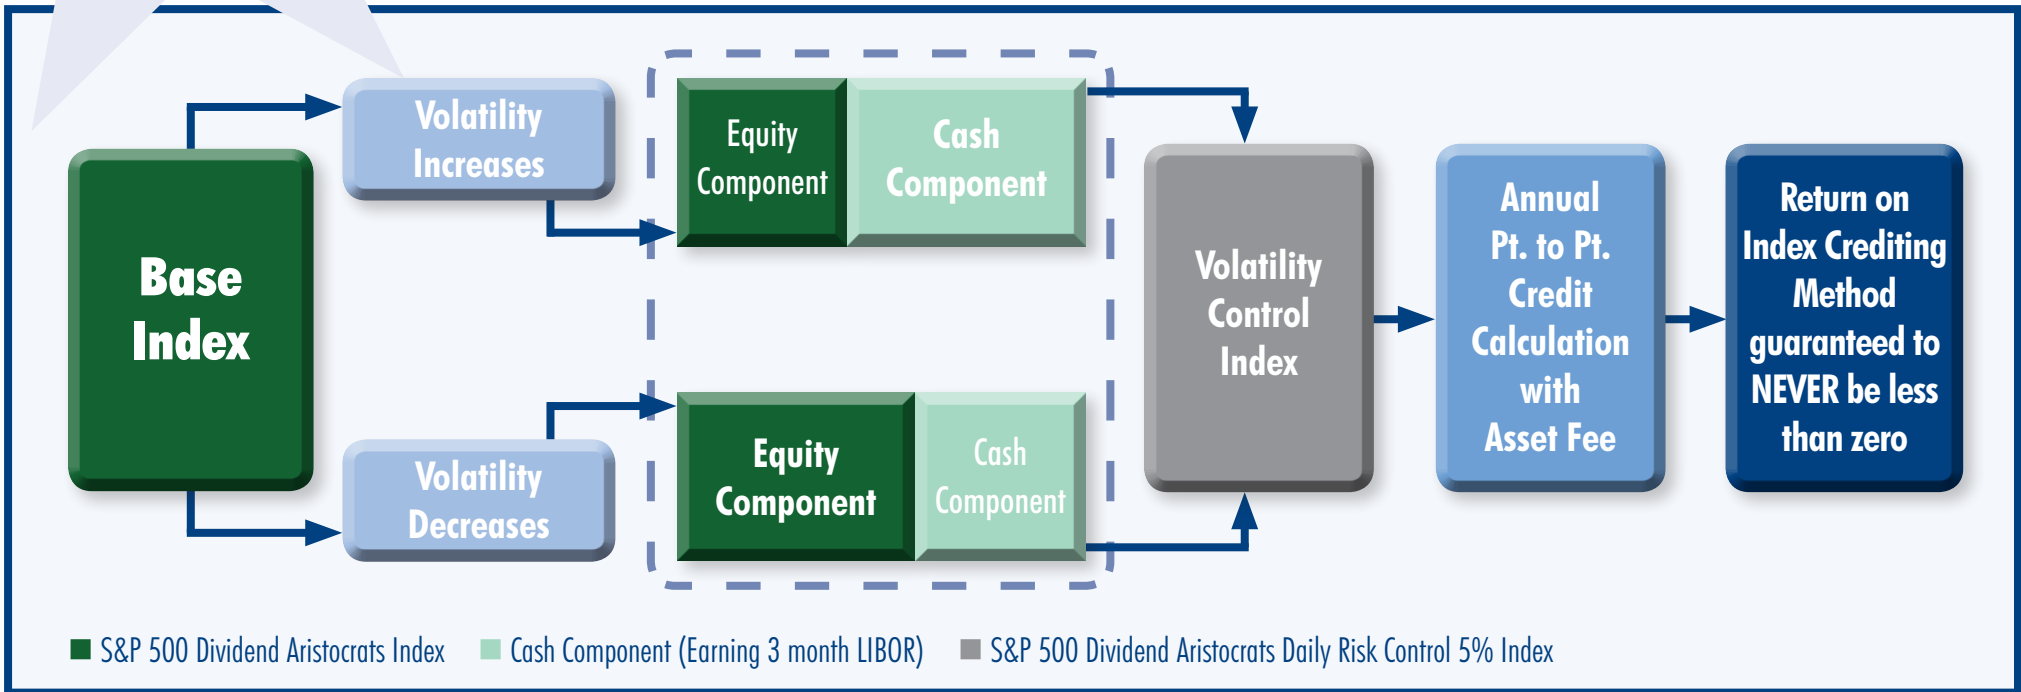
Base Index

Volatility Increases

Volatility Decreases

Equity Component

Cash Component

Equity Component

Cash Component

Volatility Control Index

Annual Pt. to Pt. Credit Calculation with Asset Fee

Return on Index Crediting Method guaranteed to NEVER be less than zero

S&P 500 Dividend Aristocrats Index
Cash Component (Earning 3 month LIBOR)
S&P 500 Dividend Aristocrats Daily Risk Control 5% Index